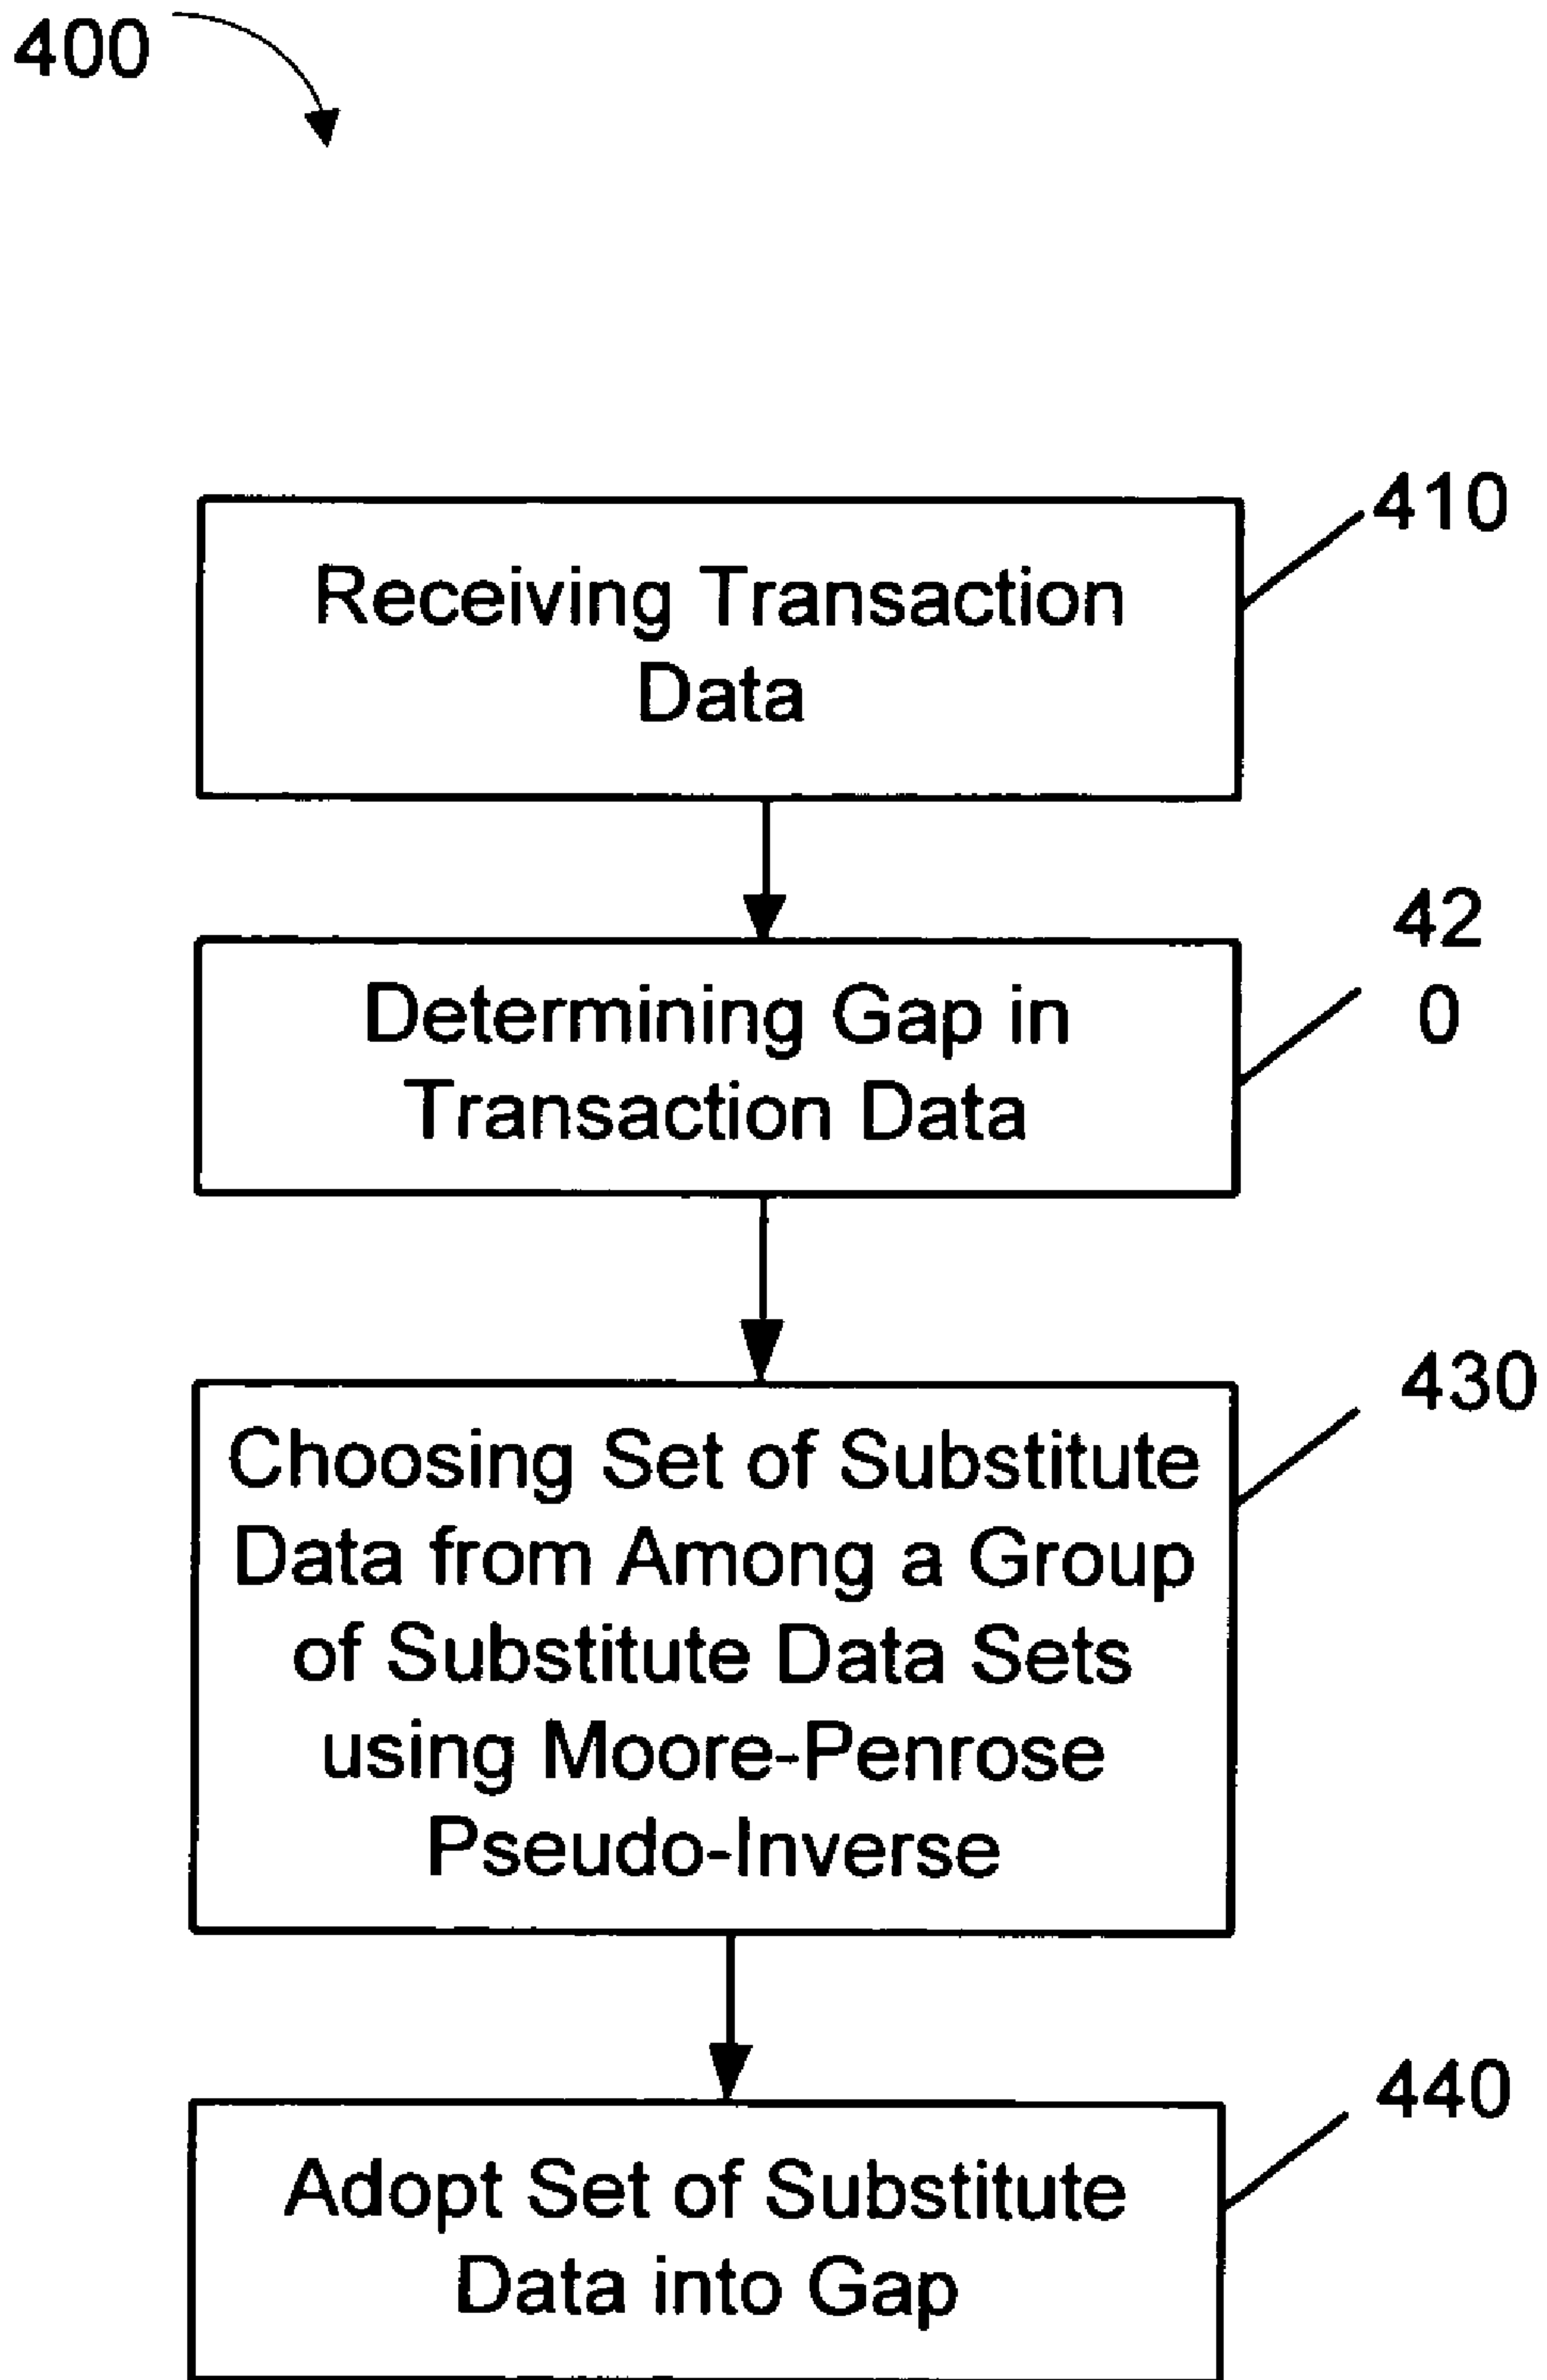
400

410

Receiving Transaction Data

42
0

Determining Gap in Transaction Data

430

Choosing Set of Substitute Data from Among a Group of Substitute Data Sets using Moore-Penrose Pseudo-Inverse

440

Adopt Set of Substitute Data into Gap